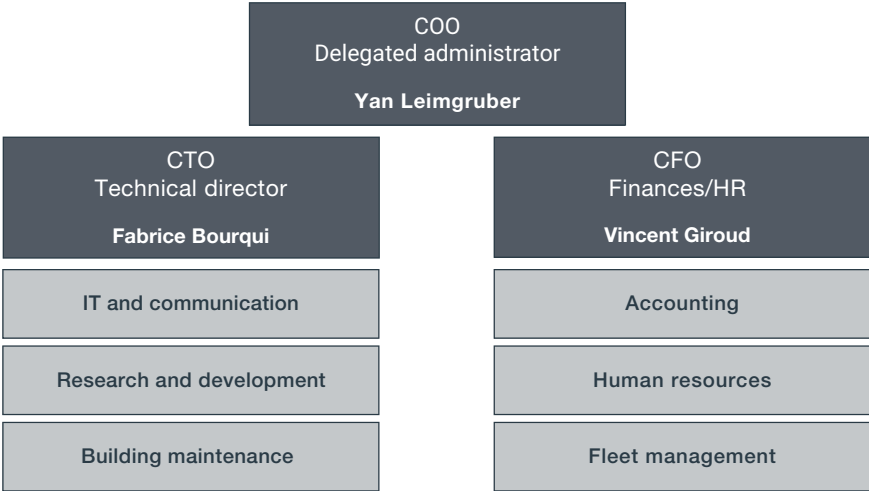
COO
Delegated administrator

Yan Leimgruber

CTO
Technical director

Fabrice Bourqui

IT and communication

Research and development

Building maintenance

CFO
Finances/HR

Vincent Giroud

Accounting

Human resources

Fleet management